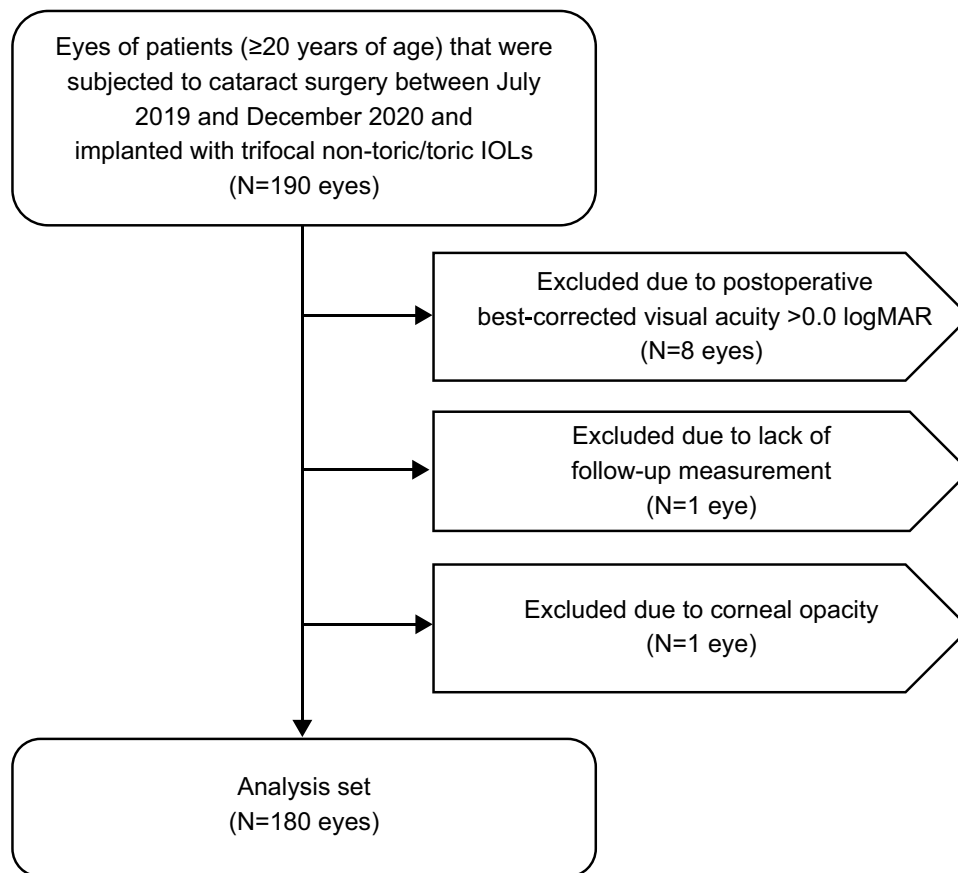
Eyes of patients (≥20 years of age) that were subjected to cataract surgery between July 2019 and December 2020 and implanted with trifocal non-toric/toric IOLs (N=190 eyes)

Excluded due to postoperative best-corrected visual acuity >0.0 logMAR (N=8 eyes)

Excluded due to lack of follow-up measurement (N=1 eye)

Excluded due to corneal opacity (N=1 eye)

Analysis set (N=180 eyes)